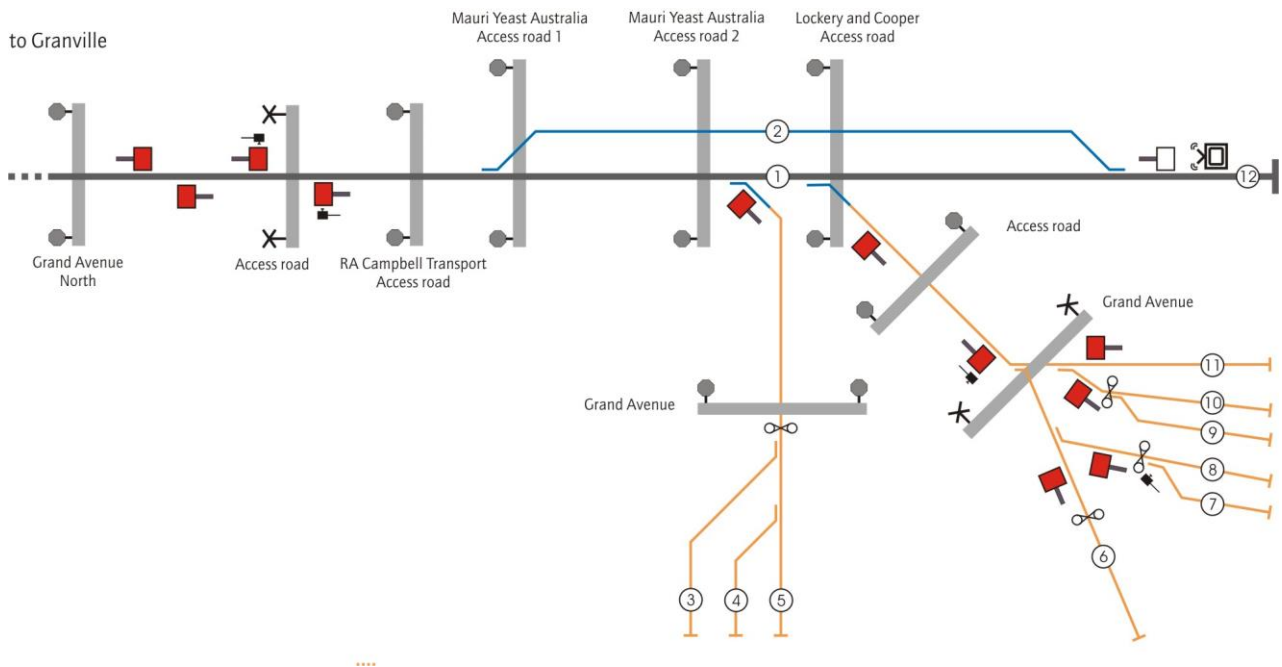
to Granville

Mauri Yeast Australia Access road 1

Mauri Yeast Australia Access road 2

Lockery and Cooper Access road

2

1

12

Grand Avenue North

Access road

RA Campbell Transport Access road

Access road

Grand Avenue

Grand Avenue

11

10

9

8

7

6

3

4

5